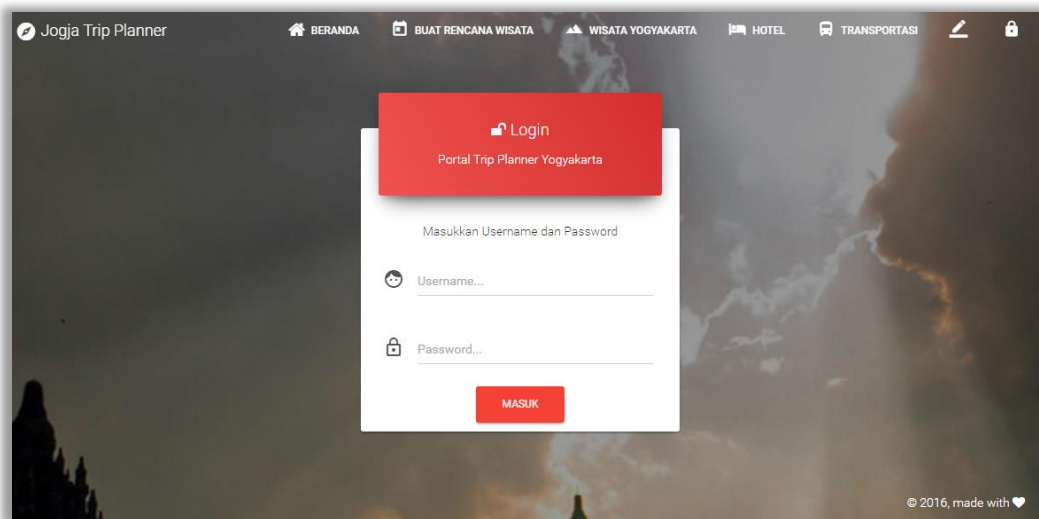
Jogja Trip Planner

BERANDA BUAT RENCANA WISATA WISATA YOGYAKARTA HOTEL TRANSPORTASI

Login

Portal Trip Planner Yogyakarta

Masukkan Username dan Password

Username...

Password...

MASUK

© 2016, made with